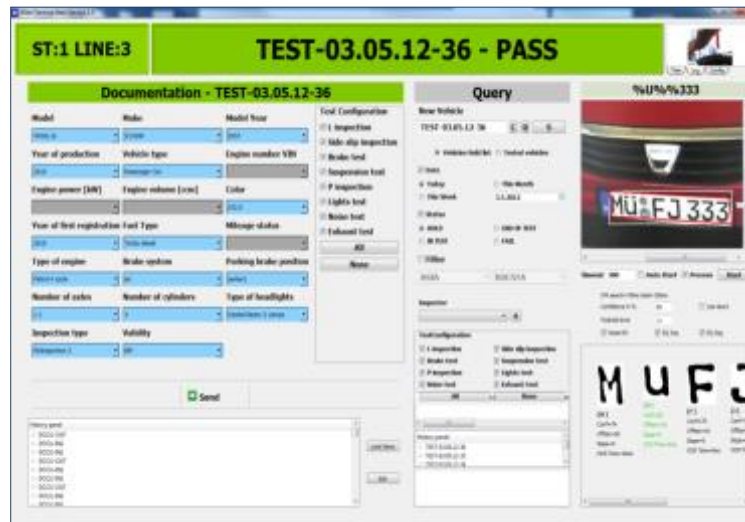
ST:1 LINE:3

TEST-03.05.12-36 - PASS

Documentation - TEST-03.05.12-36

Model

Make

Model Year

Year of production

Vehicle type

Engine number VIN

Engine power [kW]

Engine volume [ccm]

Color

Year of first registration

Fuel Type

Mileage status

Type of engine

Brake system

Parking brake position

Number of axles

Number of cylinders

Type of headlights

Inspection type

Validity

Test Configuration

All

None

Send

History panel

Query

New Vehicle

TEST-03.05.12-36

Date

Today

This Week

This Month

Status

PASS

FAIL

Filter

Inspector

Test configuration

All

None

History panel

%U%%333

MU FJ 333

M U F J